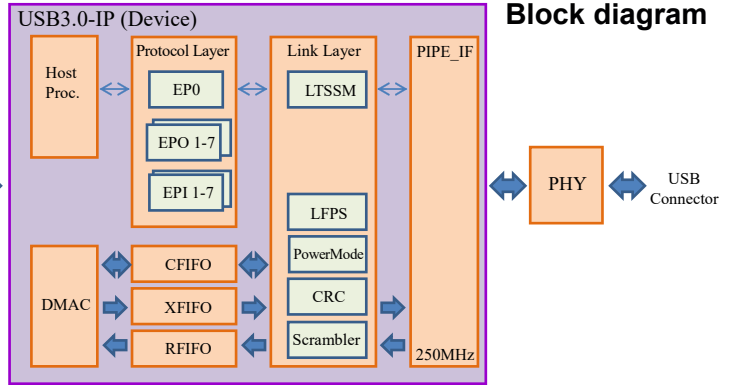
USB3.0-IP (Device)

Block diagram

Host Proc.

Protocol Layer

EP0

EPO 1-7

EPI 1-7

Link Layer

LTSSM

LFPS

PowerMode

CRC

Scrambler

PIPE_IF

250MHz

DMAC

CFIFO

XFIFO

RFIFO

PHY

USB Connector